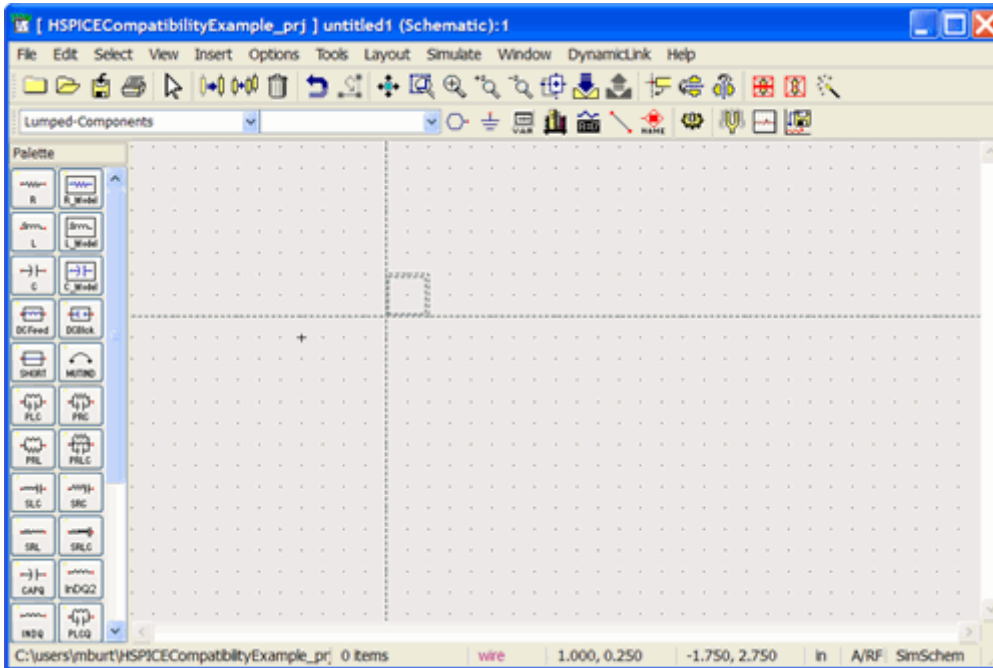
[ HSPICECompatibilityExample_prj ] untitled1 (Schematic):1

File Edit Select View Insert Options Tools Layout Simulate Window DynamicLink Help

Lumped-Components

VAR NAME

Palette

R R_Model
L L_Model
C C_Model
DCFeed DCBlock
SHORT MUTIND
PLC PRC
PRL PRLC
SLC SRC
SRL SRLC
CAPQ INDQ2
INDQ PLCQ

C:\users\mburt\HSPICECompatibilityExample_pr 0 items wire 1.000, 0.250 -1.750, 2.750 in A/RF SimSchem